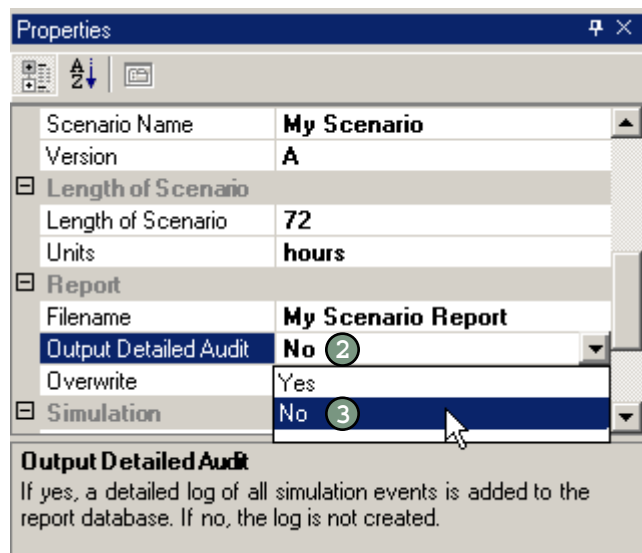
Properties

| | |
|---|---|
| Scenario Name | My Scenario |
| Version | A |
| ⊟ Length of Scenario | |
| Length of Scenario | 72 |
| Units | hours |
| ⊟ Report | |
| Filename | My Scenario Report |
| Output Detailed Audit | No 2 |
| Overwrite | Yes |
| ⊟ Simulation | No 3 |

Output Detailed Audit

If yes, a detailed log of all simulation events is added to the report database. If no, the log is not created.